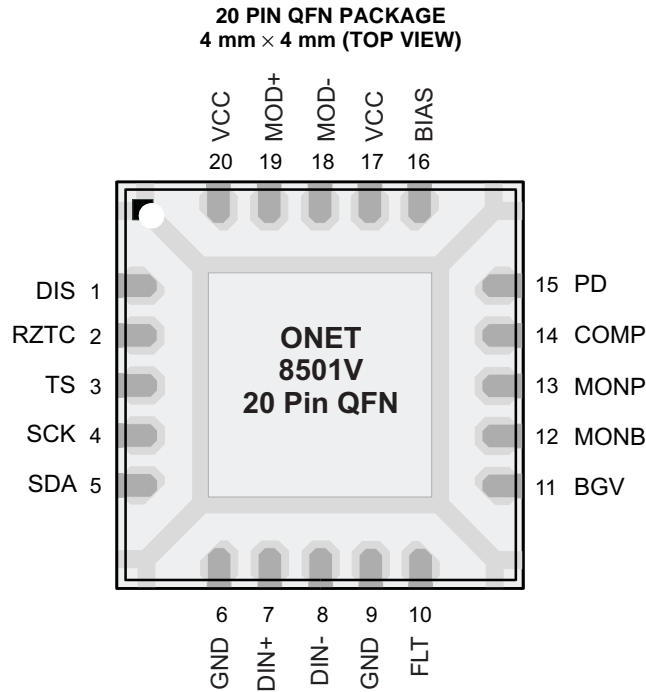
20 PIN QFN PACKAGE
4 mm $\times$ 4 mm (TOP VIEW)

VCC
20
MOD+
19
MOD-
18
VCC
17
BIAS
16

DIS 1
RZTC 2
TS 3
SCK 4
SDA 5

ONET
8501V
20 Pin QFN

15 PD
14 COMP
13 MONP
12 MONB
11 BGV

6
GND
7
DIN+
8
DIN-
9
GND
10
FLT